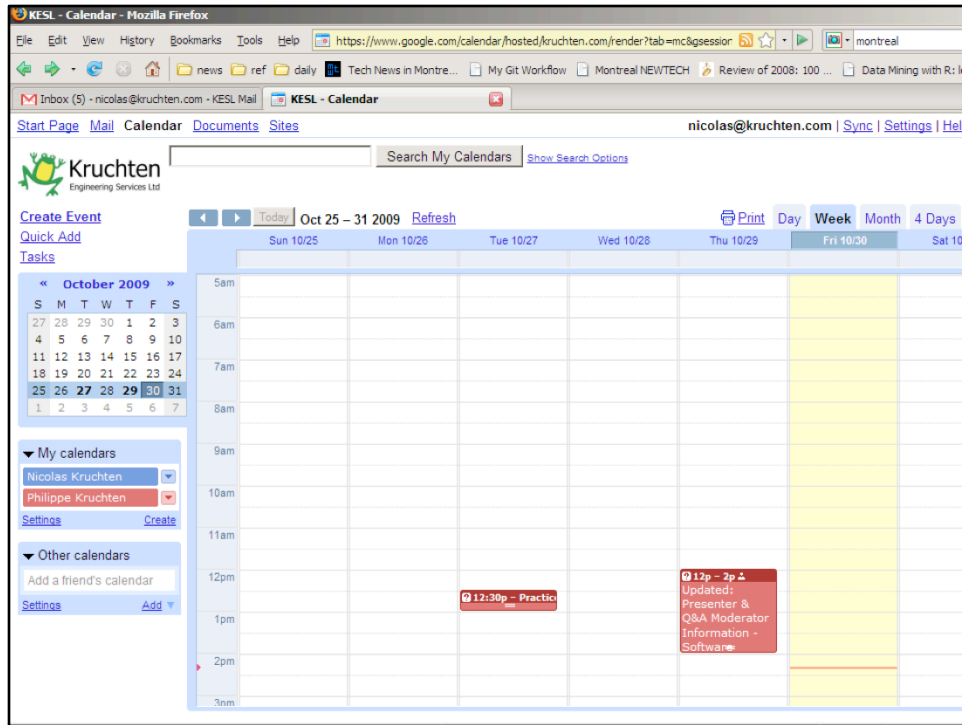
KESL - Calendar - Mozilla Firefox

File Edit View History Bookmarks Tools Help https://www.google.com/calendar/hosted/kruchten.com/render?tab=mc&gsession montreal

news ref daily Tech News in Montre... My Git Workflow Montreal NEWTECH Review of 2008: 100 ... Data Mining with R: l

Inbox (5) - nicolas@kruchten.com - KESL Mail KESL - Calendar

Start Page Mail Calendar Documents Sites nicolas@kruchten.com | Sync | Settings | Hel

Kruchten Engineering Services Ltd

Search My Calendars Show Search Options

Create Event
Quick Add
Tasks

Today Oct 25 – 31 2009 Refresh Print Day Week Month 4 Days

« October 2009 »

| S | M | T | W | T | F | S |
|---|---|---|---|---|---|---|
| 27 | 28 | 29 | 30 | 1 | 2 | 3 |
| 4 | 5 | 6 | 7 | 8 | 9 | 10 |
| 11 | 12 | 13 | 14 | 15 | 16 | 17 |
| 18 | 19 | 20 | 21 | 22 | 23 | 24 |
| 25 | 26 | 27 | 28 | 29 | 30 | 31 |
| 1 | 2 | 3 | 4 | 5 | 6 | 7 |

My calendars
Nicolas Kruchten
Philippe Kruchten
Settings Create

Other calendars
Add a friend's calendar
Settings Add

Sun 10/25 Mon 10/26 Tue 10/27 Wed 10/28 Thu 10/29 Fri 10/30 Sat 10

5am
6am
7am
8am
9am
10am
11am
12pm
1pm
2pm
3pm

12:30p – Practic

12p – 2p
Updated: Presenter & Q&A Moderator Information - Software